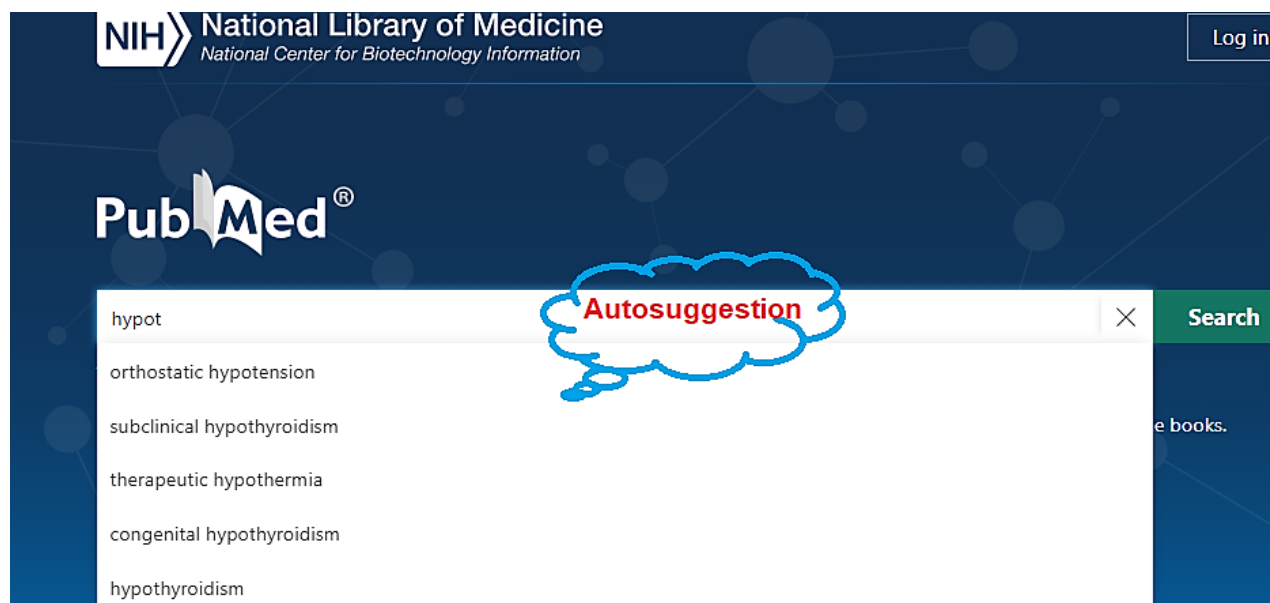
NIH National Library of Medicine
National Center for Biotechnology Information

Log in

PubMed®

hypot

Autosuggestion

Search

orthostatic hypotension

subclinical hypothyroidism

therapeutic hypothermia

congenital hypothyroidism

hypothyroidism

e books.